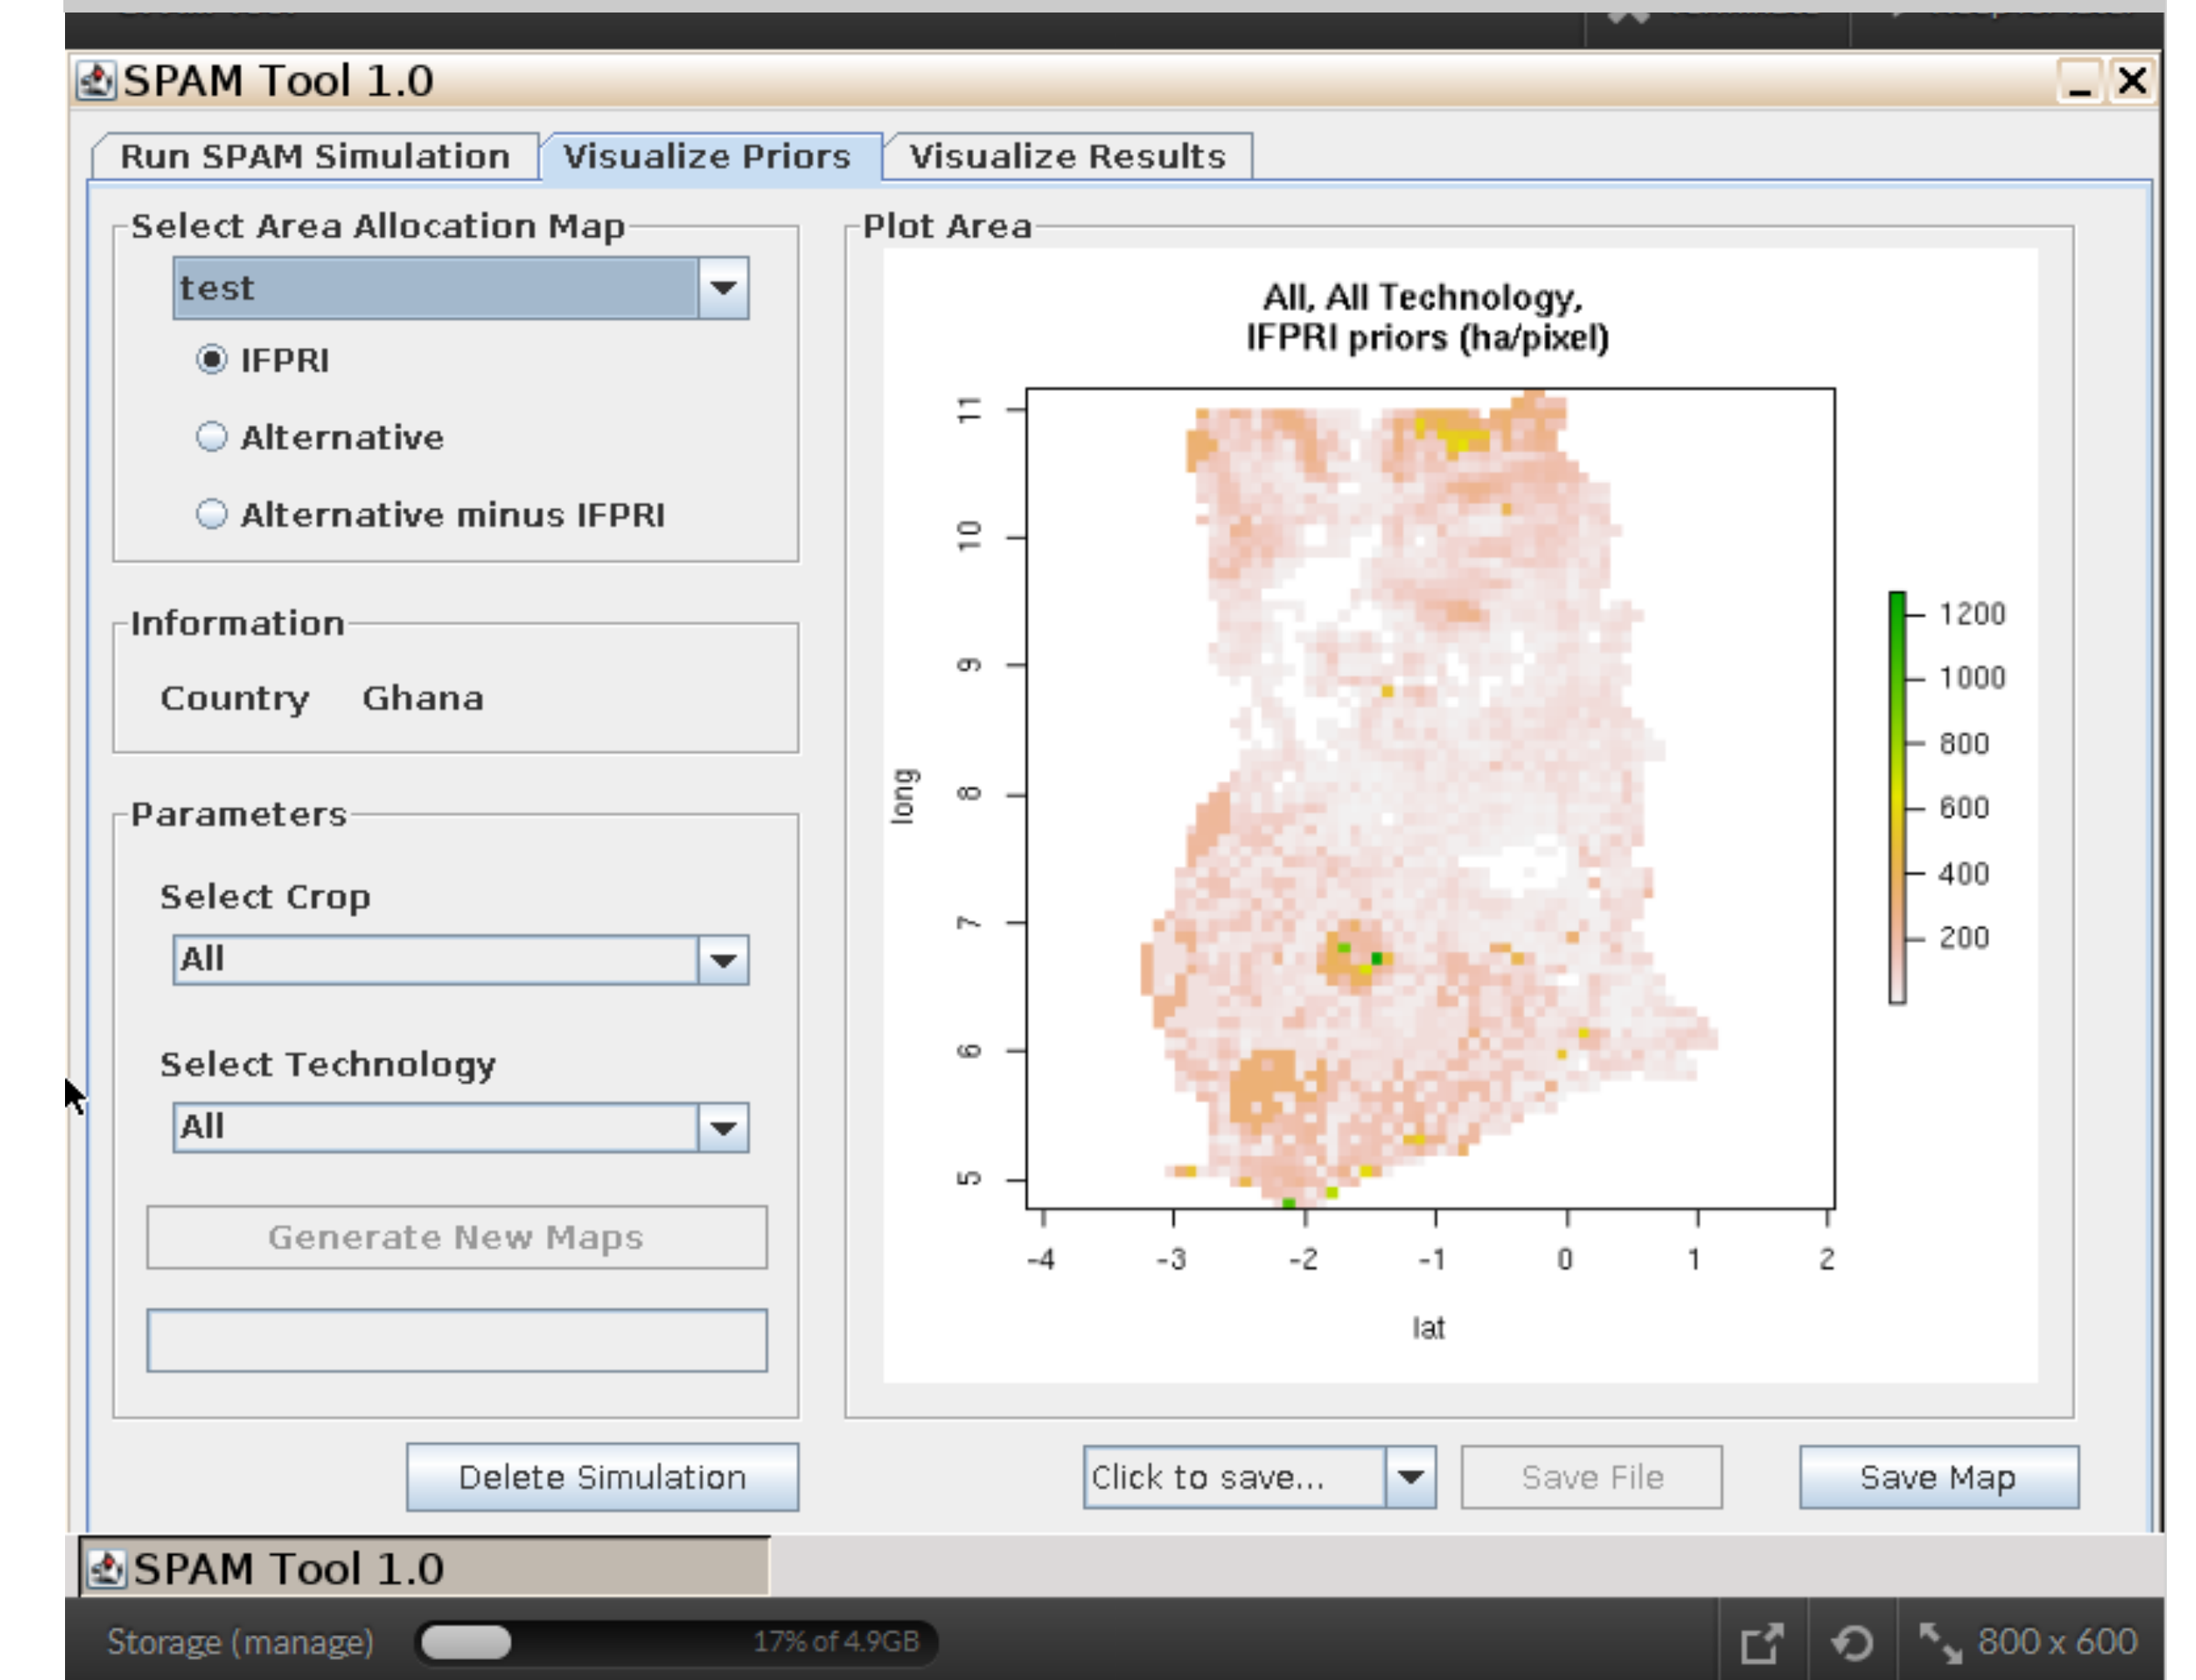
SPAM Tool 1.0

Run SPAM Simulation | Visualize Priors | Visualize Results

Select Area Allocation Map

test

IFPRI

Alternative

Alternative minus IFPRI

Information

Country Ghana

Parameters

Select Crop

All

Select Technology

All

Generate New Maps

Delete Simulation

Plot Area

All, All Technology,
IFPRI priors (ha/pixel)

long

11
10
9
8
7
6
5

-4 -3 -2 -1 0 1 2

lat

1200
1000
800
600
400
200

Click to save...

Save File

Save Map

SPAM Tool 1.0

Storage (manage)

17% of 4.9GB

800 x 600